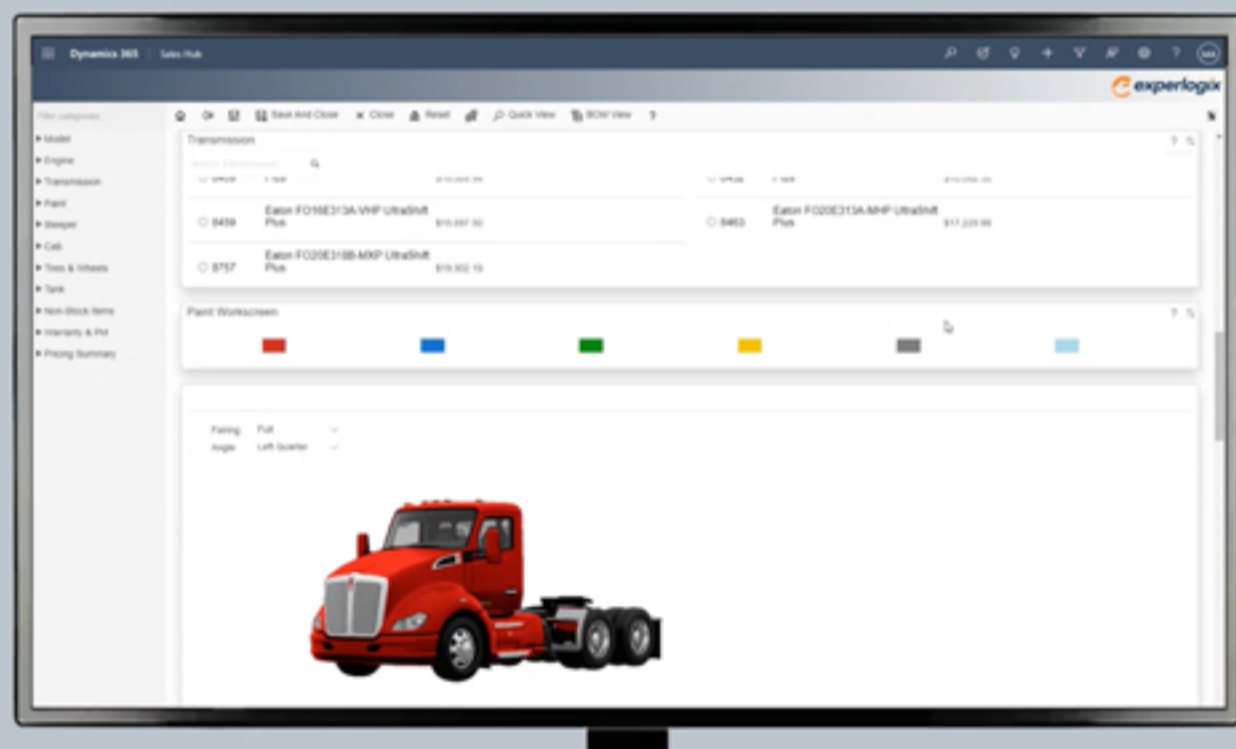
Dynamics 365 | Sales Hub

experlogix

Filter categories...

▸ Model
▸ Engine
▸ Transmission
▸ Paint
▸ Sleeper
▸ Cab
▸ Tires & Wheels
▸ Tank
▸ Non-Stock Items
▸ Warranty & PM
▸ Pricing Summary

Save And Close × Close Reset Quick View BOM View ?

Transmission

Search Transmission

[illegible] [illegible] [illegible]

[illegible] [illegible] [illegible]

8459 Eaton FO16E313A-VHP UltraShift Plus $10,697.50

8463 Eaton FO20E313A-MHP UltraShift Plus $17,229.00

8757 Eaton FO20E318B-MXP UltraShift Plus $10,902.10

Paint Workscreen

Fairing Full

Angle Left Quarter